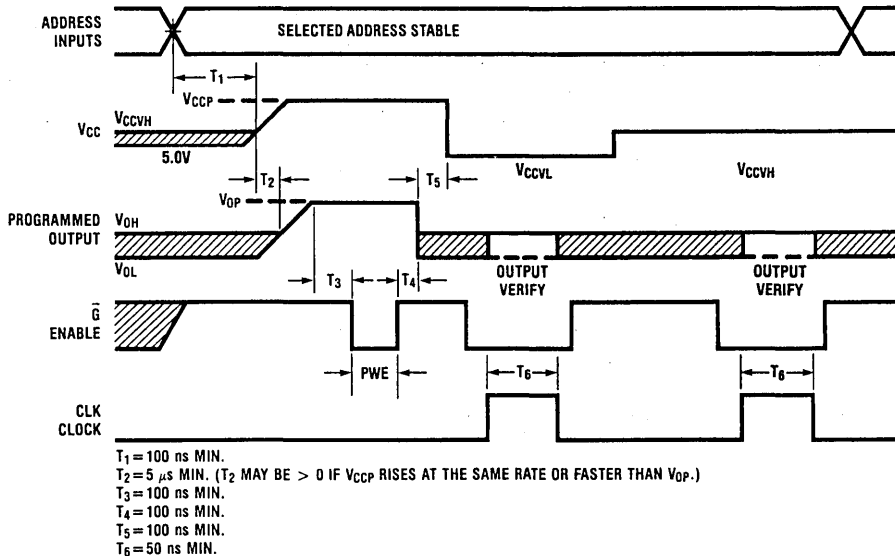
ADDRESS INPUTS

SELECTED ADDRESS STABLE

$T_1$

$V_{CCP}$

$V_{CC}$

$V_{CCVH}$

5.0V

$T_2$

$T_5$

$V_{CCVL}$

$V_{CCVH}$

$V_{OP}$

PROGRAMMED OUTPUT

$V_{OH}$

$V_{OL}$

OUTPUT VERIFY

OUTPUT VERIFY

$T_3$

$T_4$

$\bar{G}$ ENABLE

PWE

$T_6$

$T_6$

CLK CLOCK

$T_1 = 100$ ns MIN.
$T_2 = 5\ \mu s$ MIN. ($T_2$ MAY BE $> 0$ IF $V_{CCP}$ RISES AT THE SAME RATE OR FASTER THAN $V_{OP}$.)
$T_3 = 100$ ns MIN.
$T_4 = 100$ ns MIN.
$T_5 = 100$ ns MIN.
$T_6 = 50$ ns MIN.